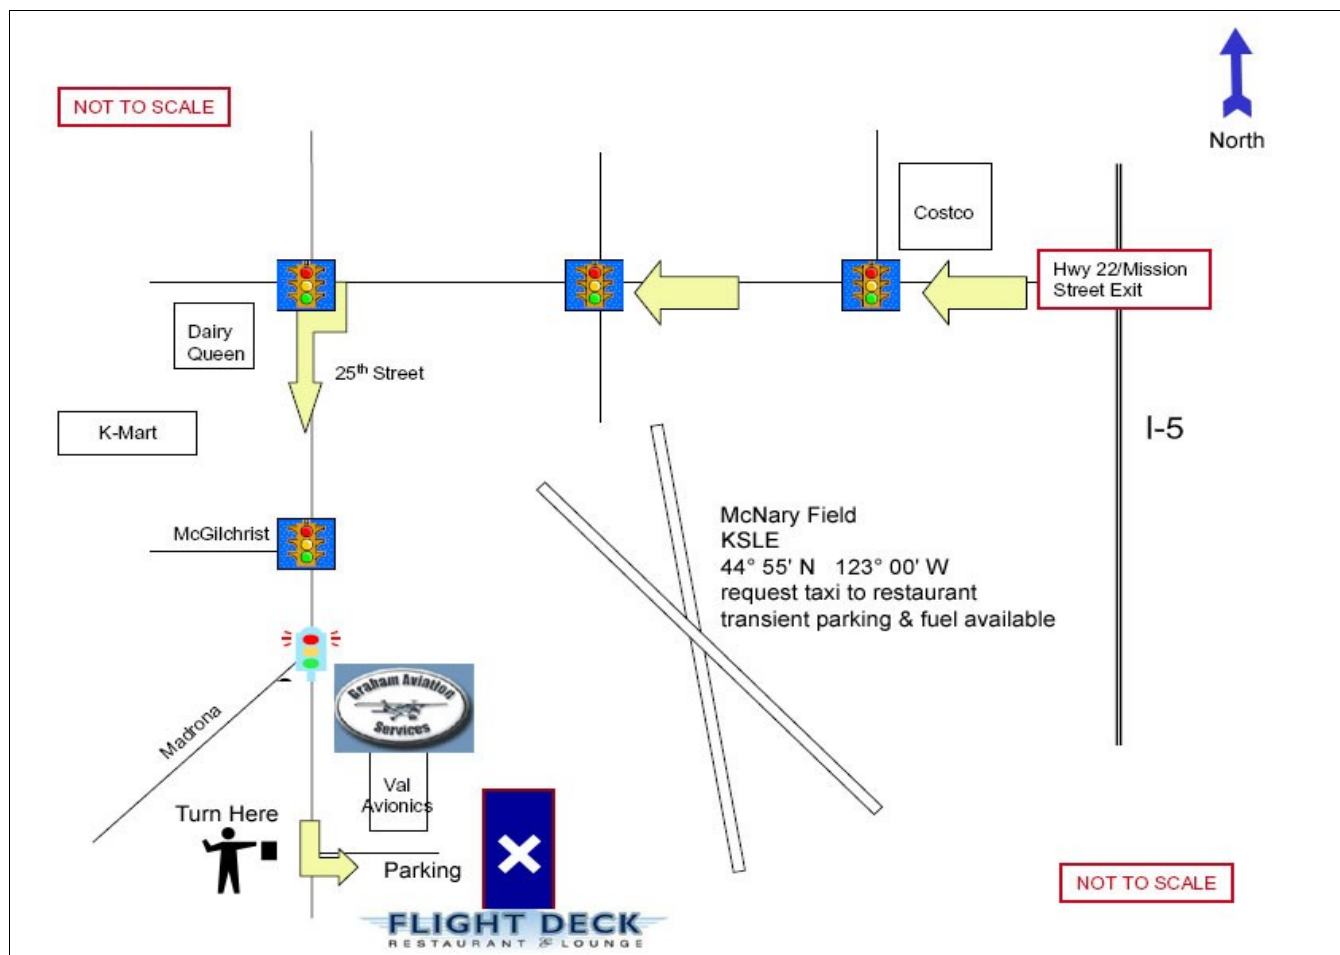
NOT TO SCALE

North

Costco

Hwy 22/Mission Street Exit

Dairy Queen

$25^{th}$ Street

K-Mart

I-5

McGilchrist

McNary Field
KSLE
44° 55' N 123° 00' W
request taxi to restaurant
transient parking & fuel available

Graham Aviation Services

Madrona

Val Avionics

Turn Here

Parking

NOT TO SCALE

FLIGHT DECK
RESTAURANT & LOUNGE